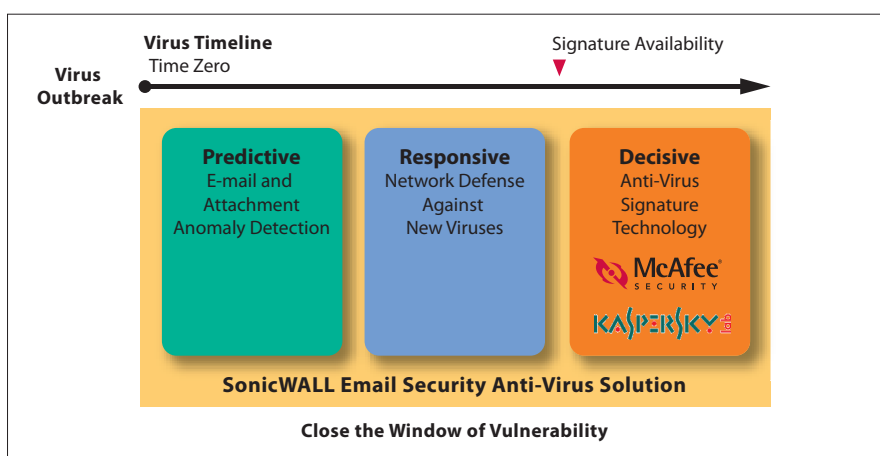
Virus Timeline
Time Zero

Signature Availability

Virus Outbreak

Predictive
E-mail and Attachment Anomaly Detection

Responsive
Network Defense Against New Viruses

Decisive
Anti-Virus Signature Technology

McAfee
SECURITY

KASPERSKY lab

SonicWALL Email Security Anti-Virus Solution

Close the Window of Vulnerability